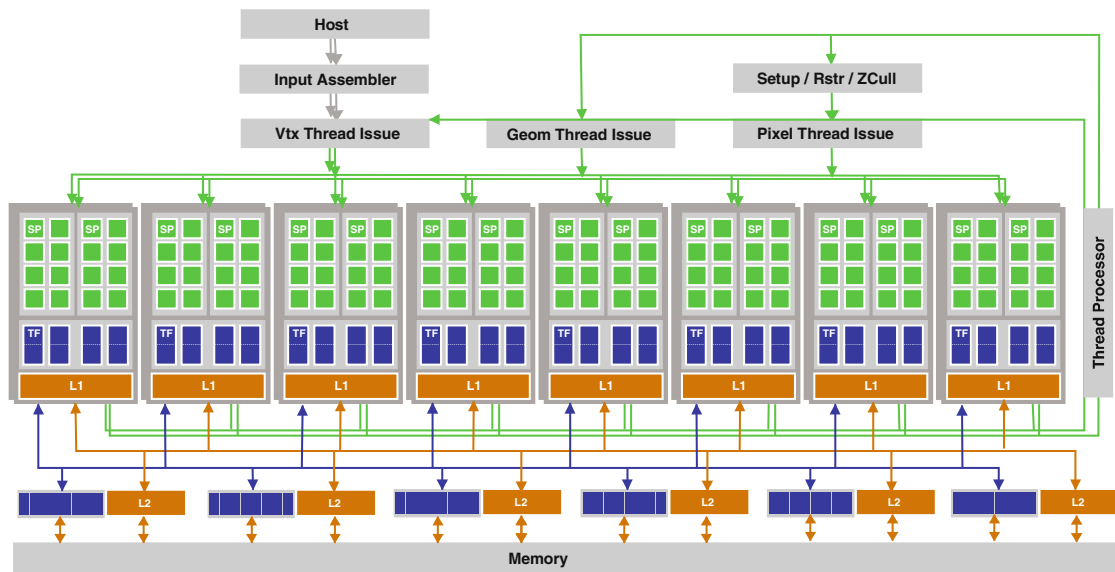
Host

Input Assembler

Vtx Thread Issue

Geom Thread Issue

Setup / Rstr / ZCull

Pixel Thread Issue

Thread Processor

SP SP
TF
L1

SP SP
TF
L1

SP SP
TF
L1

SP SP
TF
L1

SP SP
TF
L1

SP SP
TF
L1

SP SP
TF
L1

SP SP
TF
L1

L2 L2 L2 L2 L2 L2

Memory